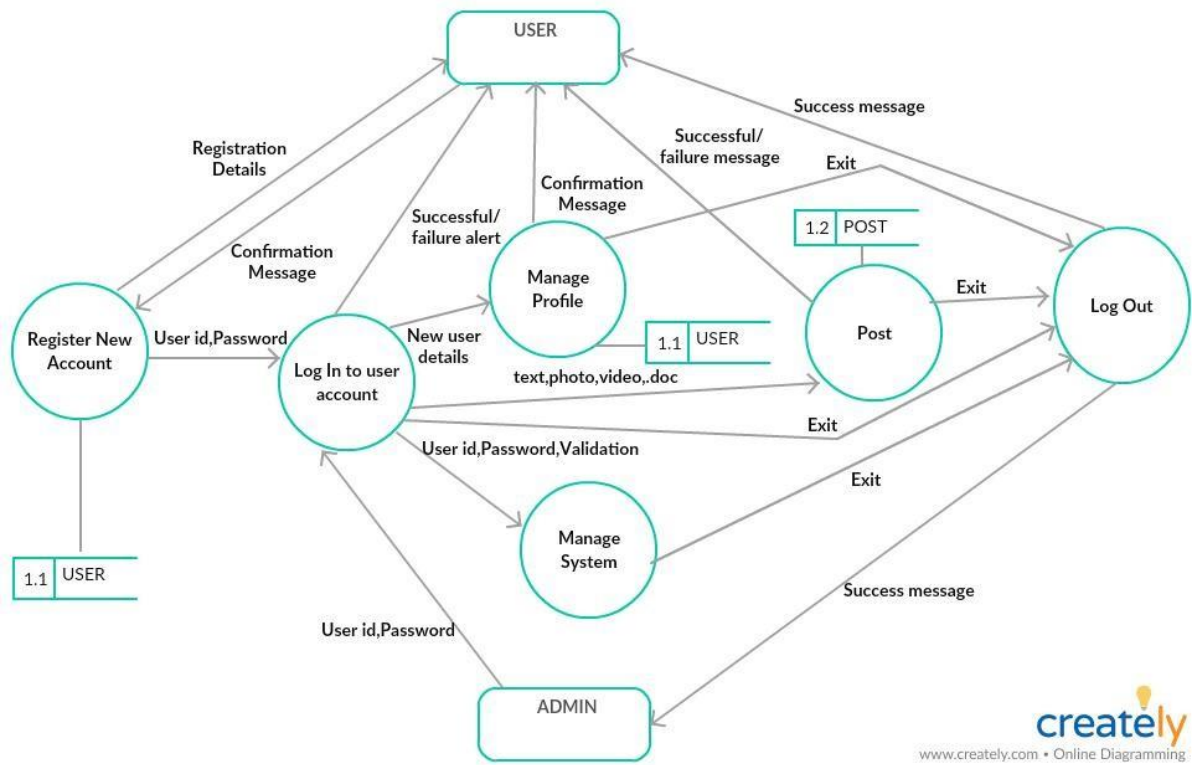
USER

Success message

Registration Details

Successful/ failure message

Exit

Confirmation Message

Successful/ failure alert

1.2 POST

Confirmation Message

Manage Profile

Exit

Log Out

Register New Account

User id,Password

New user details

1.1 USER

Post

Log In to user account

text,photo,video,.doc

Exit

User id,Password,Validation

Exit

Manage System

1.1 USER

Success message

User id,Password

ADMIN

creately

www.creately.com • Online Diagramming